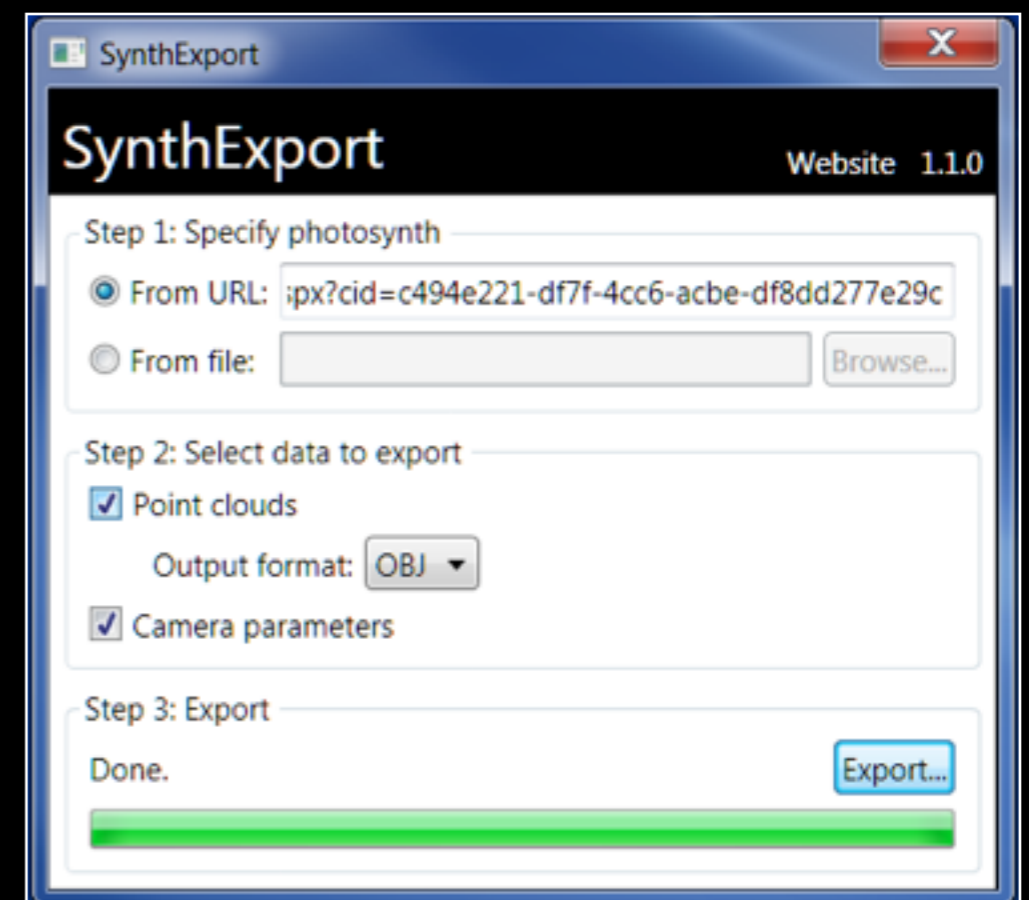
SynthExport

SynthExport

Website 1.1.0

Step 1: Specify photosynth

From URL: ;px?cid=c494e221-df7f-4cc6-acbe-df8dd277e29c

From file:

Browse...

Step 2: Select data to export

Point clouds

Output format: OBJ

Camera parameters

Step 3: Export

Done.

Export...